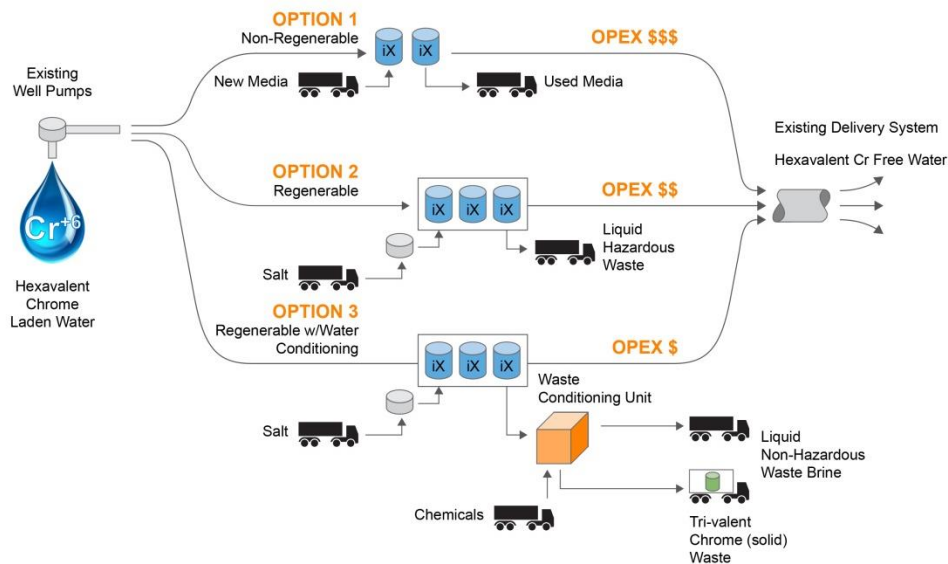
Existing Well Pumps

$Cr^{+6}$

Hexavalent Chrome Laden Water

OPTION 1
Non-Regenerable

iX iX

New Media

Used Media

OPEX $$$

Existing Delivery System

Hexavalent Cr Free Water

OPTION 2
Regenerable

iX iX iX

OPEX $$

Salt

Liquid Hazardous Waste

OPTION 3
Regenerable w/Water Conditioning

iX iX iX

OPEX $

Salt

Waste Conditioning Unit

Liquid Non-Hazardous Waste Brine

Chemicals

Tri-valent Chrome (solid) Waste